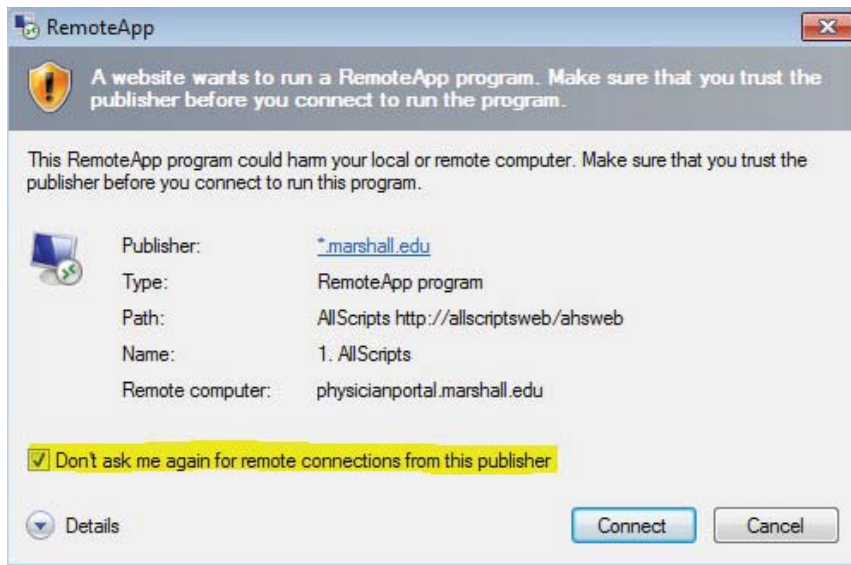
RemoteApp

A website wants to run a RemoteApp program. Make sure that you trust the publisher before you connect to run the program.

This RemoteApp program could harm your local or remote computer. Make sure that you trust the publisher before you connect to run this program.

| | |
|---|---|
| Publisher: | *.marshall.edu |
| Type: | RemoteApp program |
| Path: | AllScripts http://allscriptsweb/ahsweb |
| Name: | 1. AllScripts |
| Remote computer: | physicianportal.marshall.edu |

Don't ask me again for remote connections from this publisher

Details

Connect

Cancel